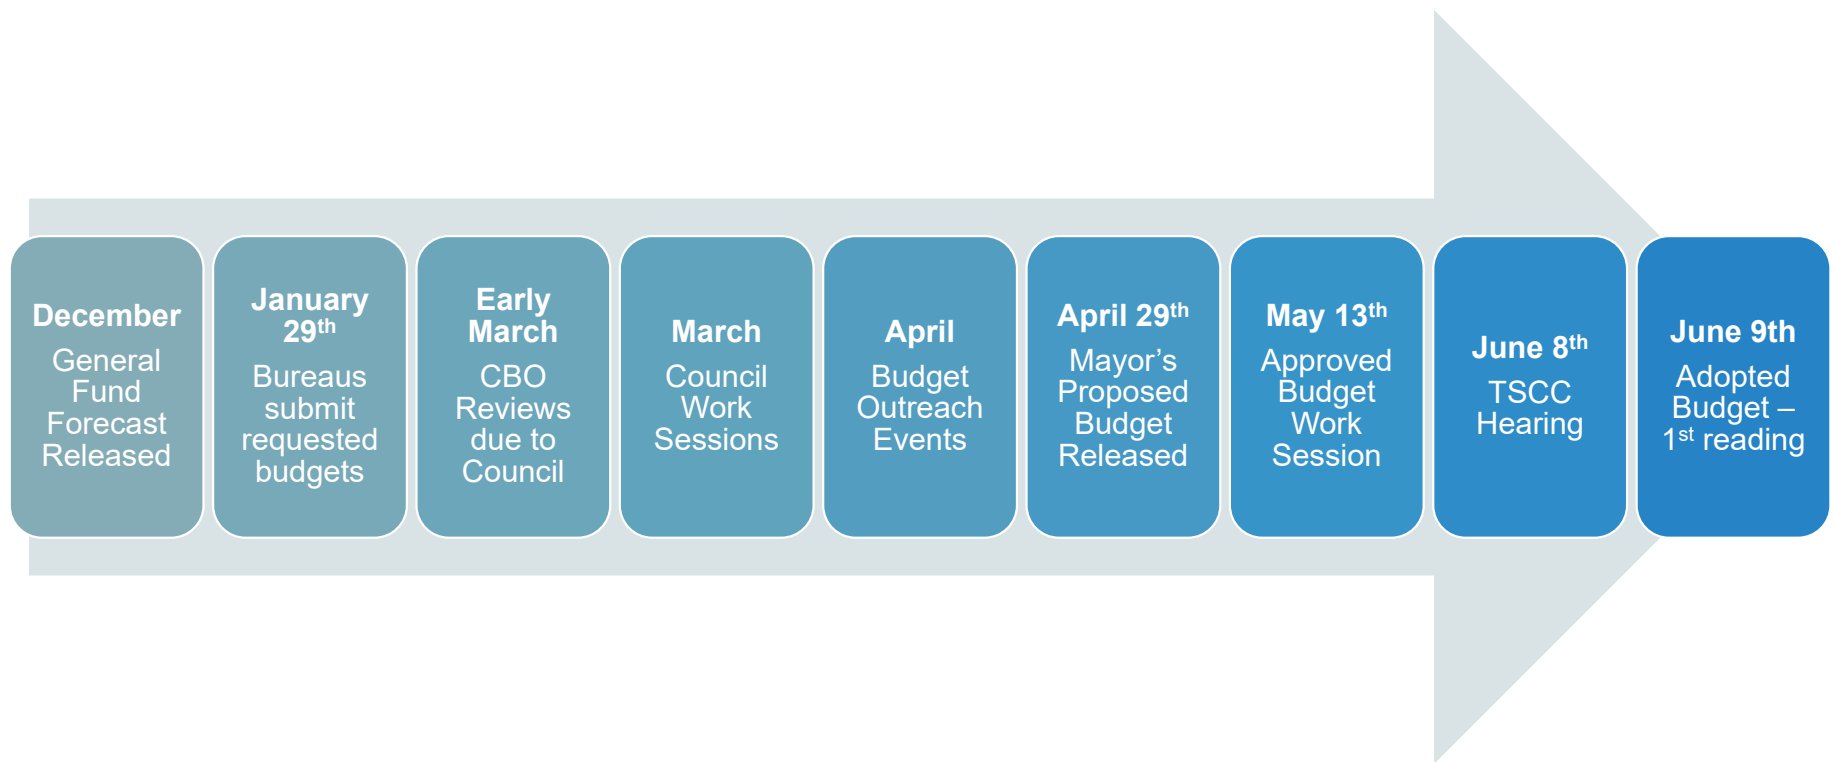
December
General Fund Forecast Released

January 29$^{th}$
Bureaus submit requested budgets

Early March
CBO Reviews due to Council

March
Council Work Sessions

April
Budget Outreach Events

April 29$^{th}$
Mayor’s Proposed Budget Released

May 13$^{th}$
Approved Budget Work Session

June 8$^{th}$
TSCC Hearing

June 9th
Adopted Budget – 1$^{st}$ reading